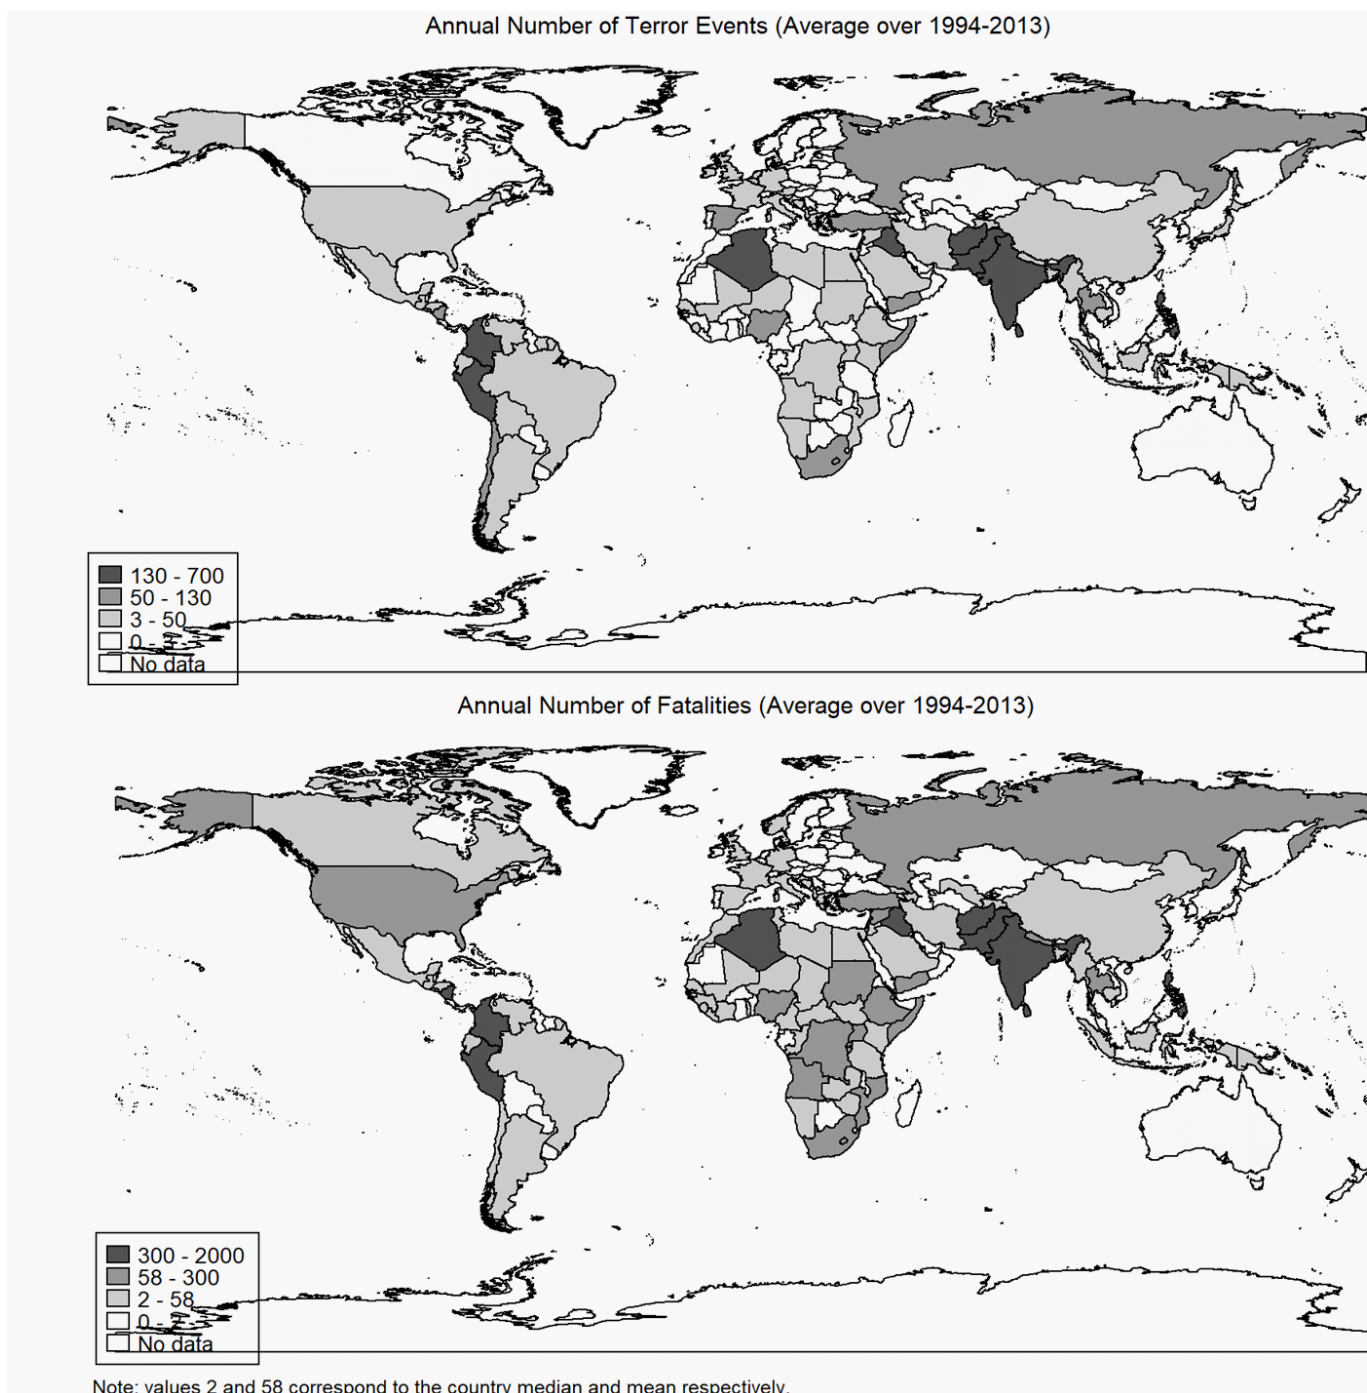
Annual Number of Terror Events (Average over 1994-2013)

130 - 700
50 - 130
3 - 50
0 - 3
No data

Annual Number of Fatalities (Average over 1994-2013)

300 - 2000
58 - 300
2 - 58
0 - 2
No data

Note: values 2 and 58 correspond to the country median and mean respectively.